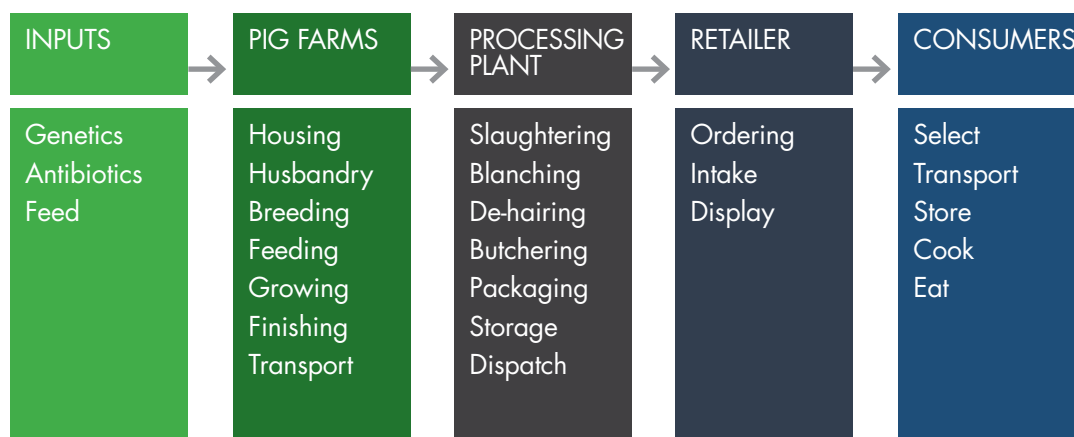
INPUTS

Genetics
Antibiotics
Feed

PIG FARMS

Housing
Husbandry
Breeding
Feeding
Growing
Finishing
Transport

PROCESSING PLANT

Slaughtering
Blanching
De-hairing
Butchering
Packaging
Storage
Dispatch

RETAILER

Ordering
Intake
Display

CONSUMERS

Select
Transport
Store
Cook
Eat